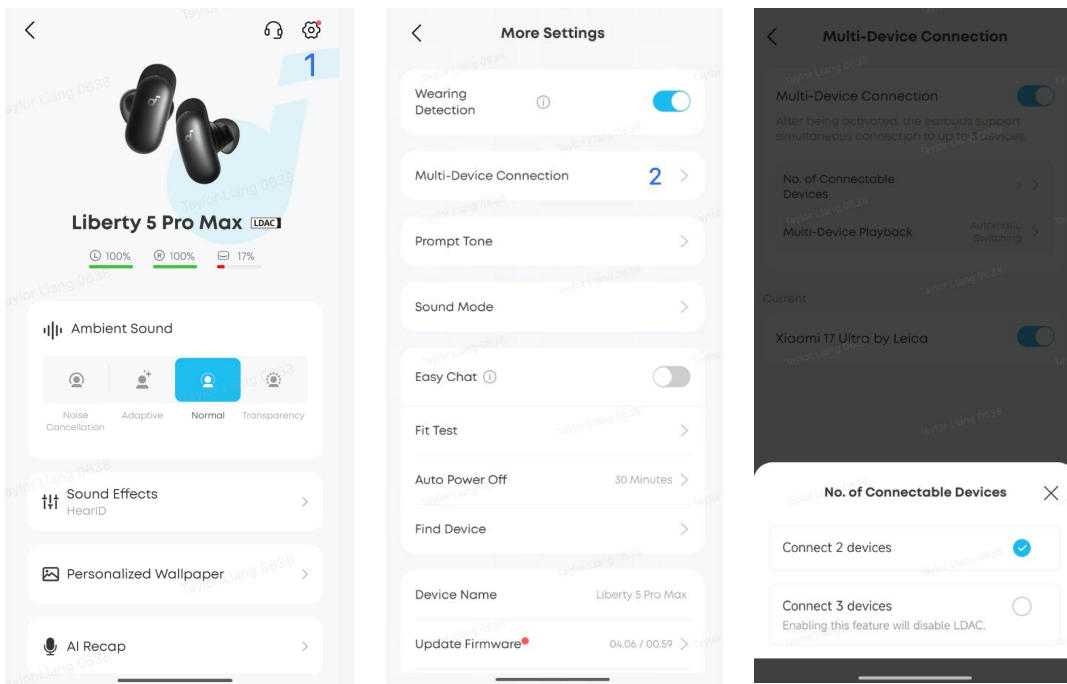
Taylor Liang 0638

1

Liberty 5 Pro Max LDAC

100% 100% 17%

Ambient Sound

Noise Cancellation
Adaptive
Normal
Transparency

Sound Effects
HearID

Personalized Wallpaper

AI Recap

More Settings

Wearing Detection

Multi-Device Connection 2

Prompt Tone

Sound Mode

Easy Chat

Fit Test

Auto Power Off 30 Minutes

Find Device

Device Name Liberty 5 Pro Max

Update Firmware 04.06 / 00.59

Multi-Device Connection

Multi-Device Connection
After being activated, the earbuds support simultaneous connection to up to 3 devices.

No. of Connectable Devices 2

Multi-Device Playback Automatic Switching

Current

Xiaomi 17 Ultra by Leica

No. of Connectable Devices

Connect 2 devices

Connect 3 devices
Enabling this feature will disable LDAC.